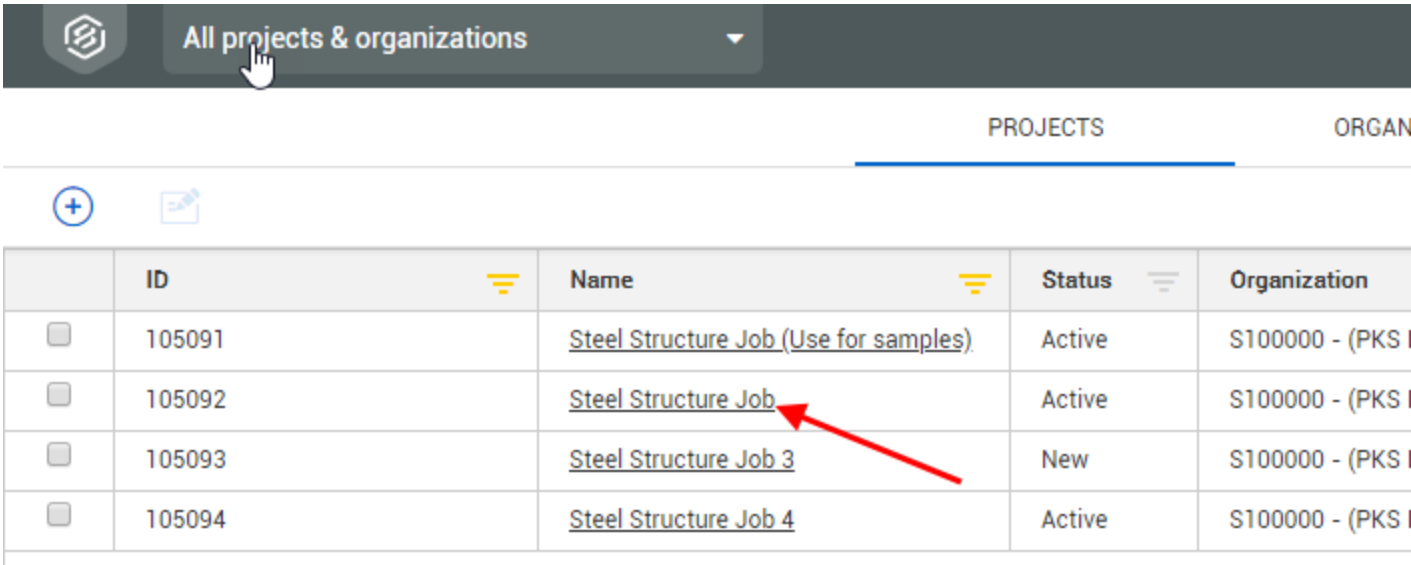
All projects & organizations

PROJECTS ORGAN

| | ID | Name | Status | Organization |
|---|---|---|---|---|
| | 105091 | Steel Structure Job (Use for samples) | Active | S100000 - (PKS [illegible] |
| | 105092 | Steel Structure Job | Active | S100000 - (PKS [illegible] |
| | 105093 | Steel Structure Job 3 | New | S100000 - (PKS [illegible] |
| | 105094 | Steel Structure Job 4 | Active | S100000 - (PKS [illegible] |